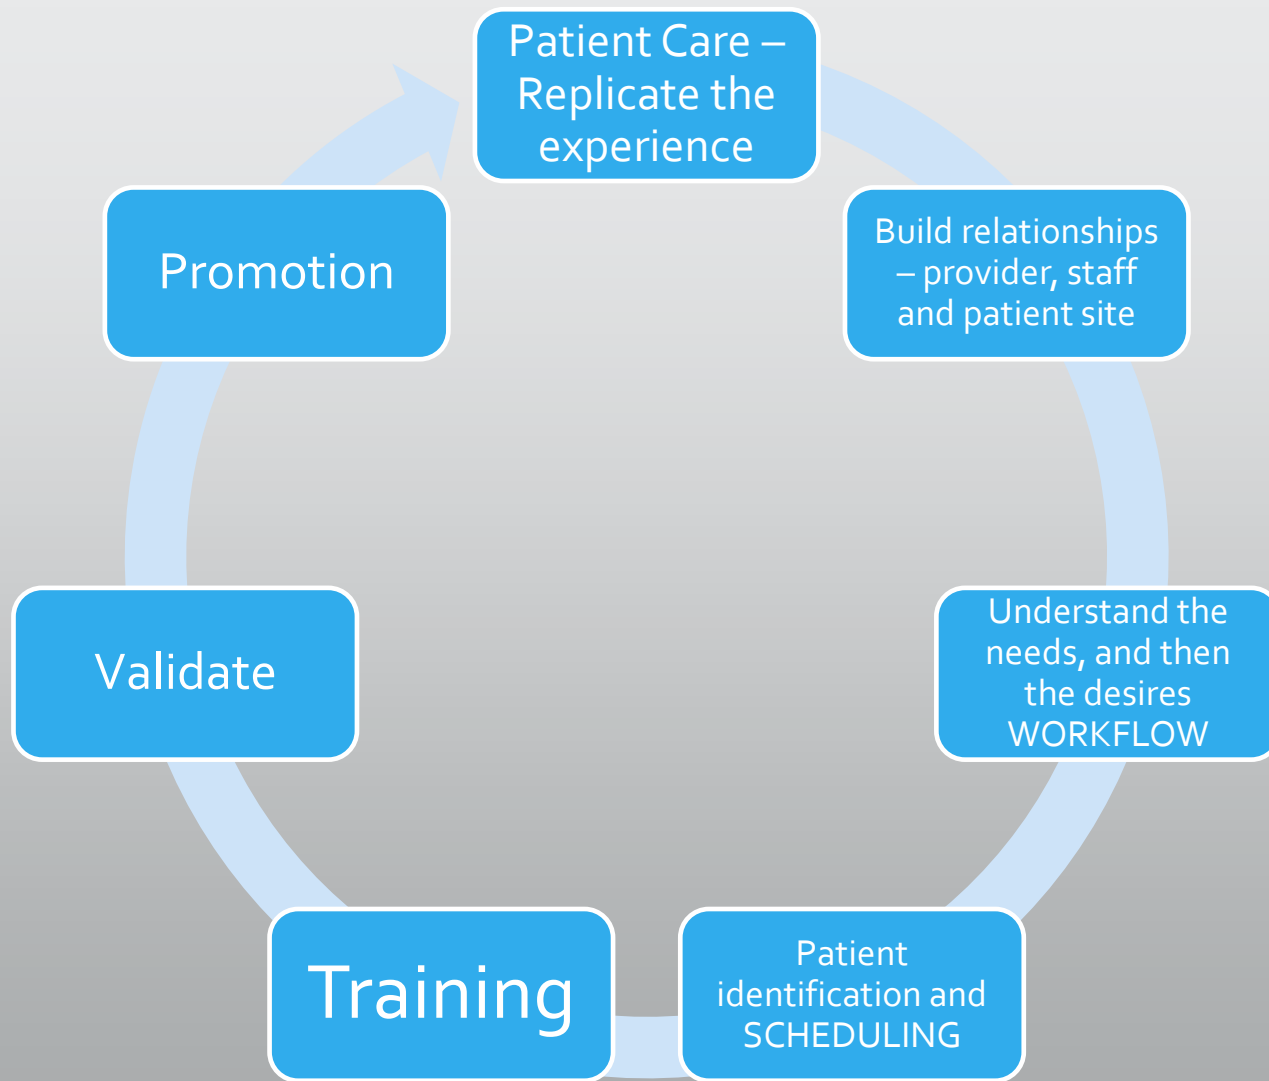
Patient Care – Replicate the experience

Build relationships – provider, staff and patient site

Understand the needs, and then the desires WORKFLOW

Patient identification and SCHEDULING

Training

Validate

Promotion